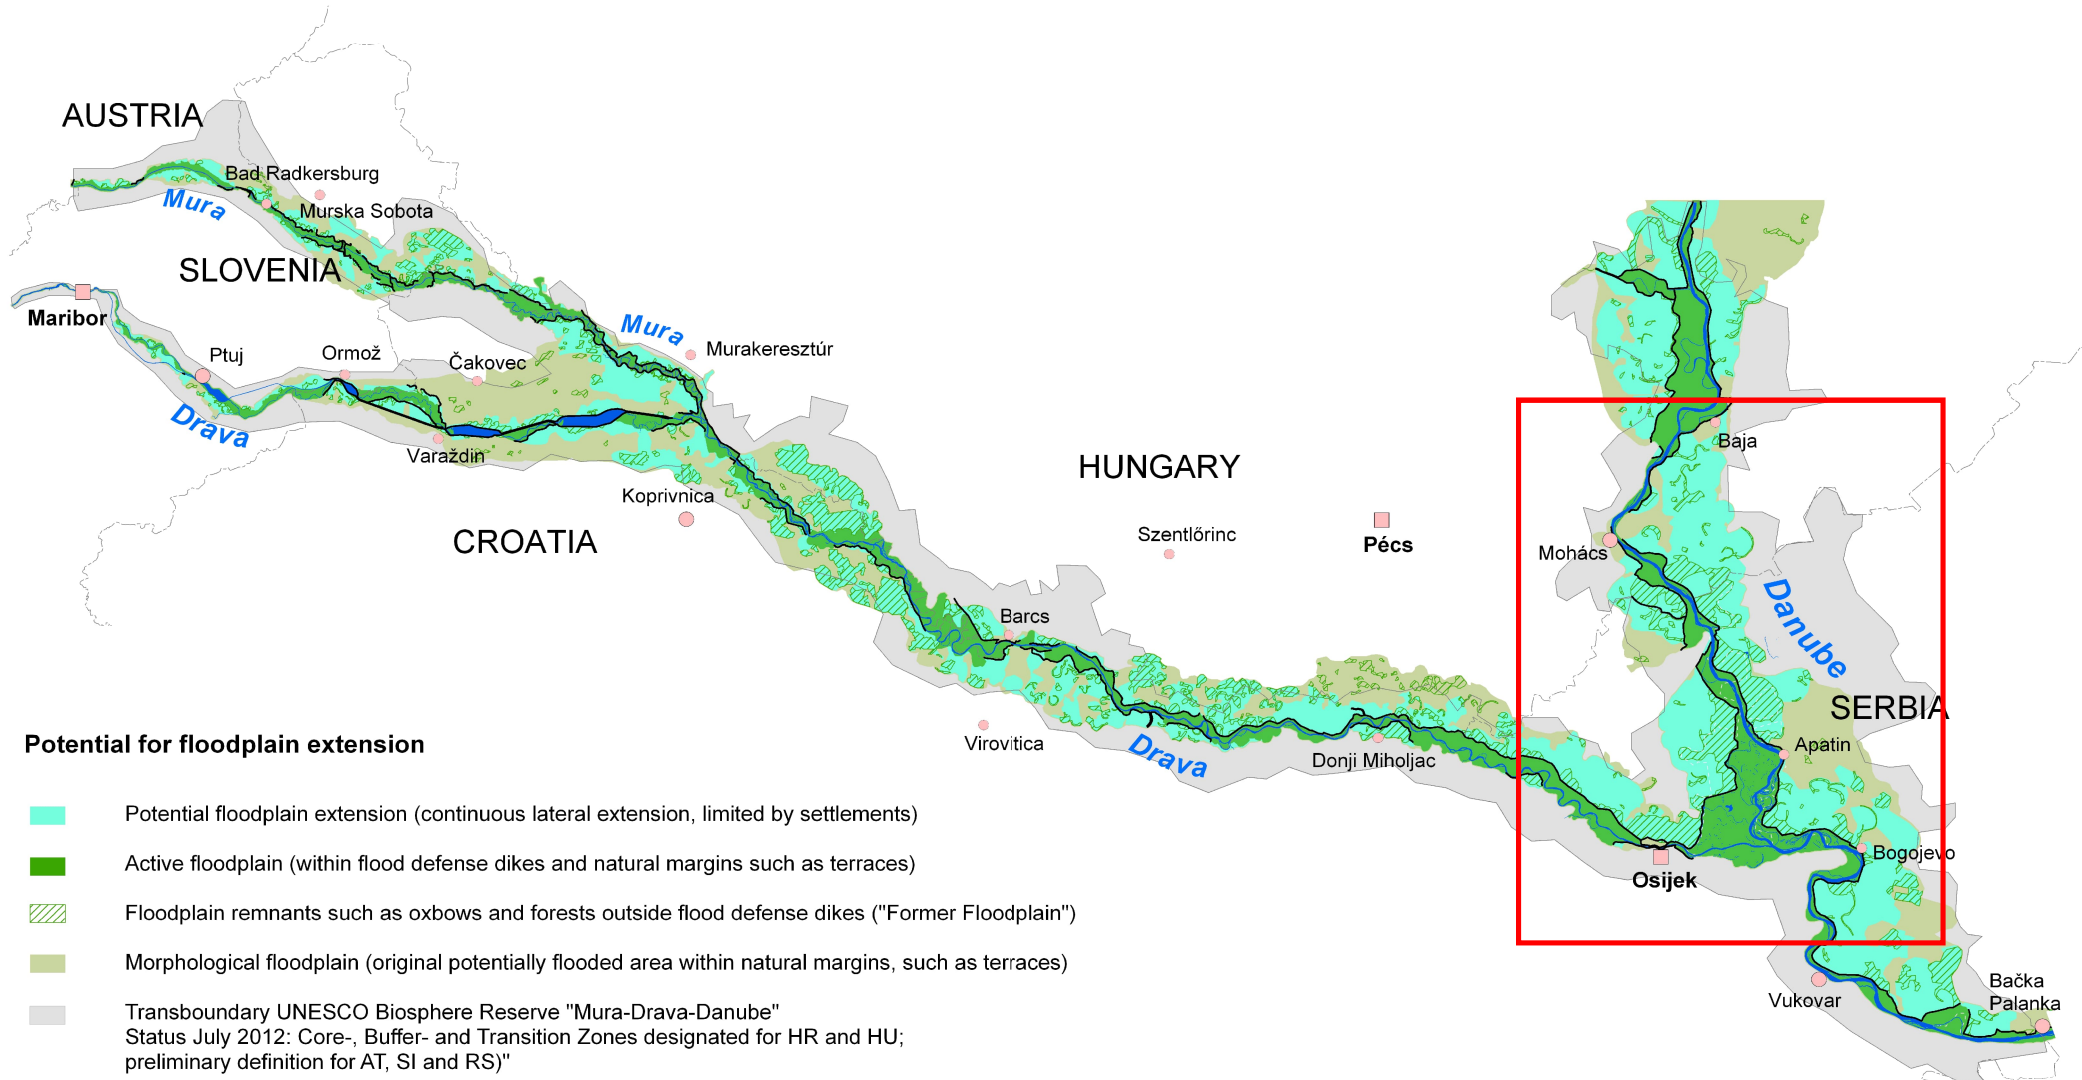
AUSTRIA

Bad Radkersburg

Mura

Murska Sobota

SLOVENIA

Maribor

Ptuj

Ormož

Čakovec

Mura

Murakeresztúr

Drava

Varaždin

Koprivnica

CROATIA

HUNGARY

Szentlőrinc

Pécs

Baja

Mohács

Danube

Barcs

SERBIA

Apatin

Virovitica

Drava

Donji Miholjac

Bogojevo

Osijek

Vukovar

Bačka Palanka

Potential for floodplain extension

Potential floodplain extension (continuous lateral extension, limited by settlements)

Active floodplain (within flood defense dikes and natural margins such as terraces)

Floodplain remnants such as oxbows and forests outside flood defense dikes ("Former Floodplain")

Morphological floodplain (original potentially flooded area within natural margins, such as terraces)

Transboundary UNESCO Biosphere Reserve "Mura-Drava-Danube"
Status July 2012: Core-, Buffer- and Transition Zones designated for HR and HU; preliminary definition for AT, SI and RS)"